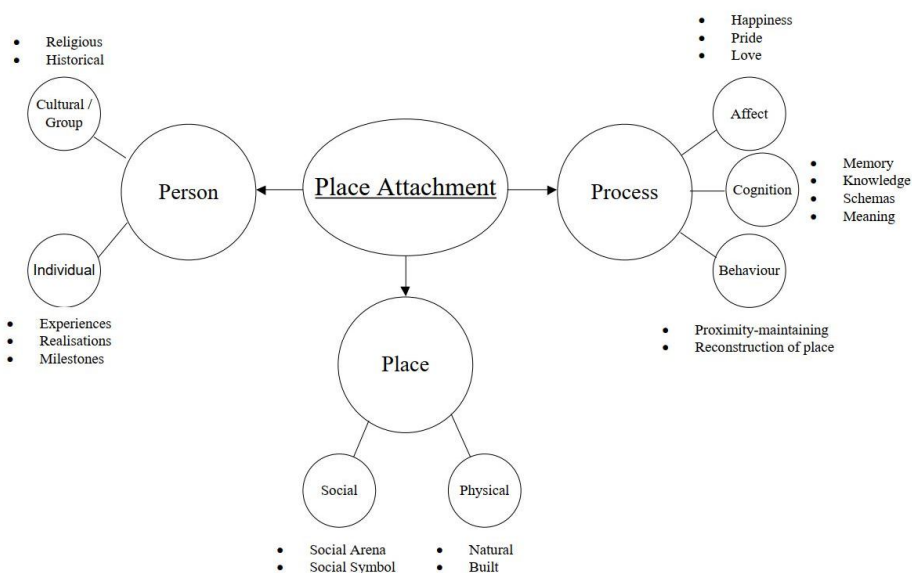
- Religious
- Historical

Cultural / Group

Person

Individual

- Experiences
- Realisations
- Milestones

Place Attachment

Place

Social

Physical

- Social Arena
- Social Symbol

- Natural
- Built

- Happiness
- Pride
- Love

Process

Affect

Cognition

- Memory
- Knowledge
- Schemas
- Meaning

Behaviour

- Proximity-maintaining
- Reconstruction of place